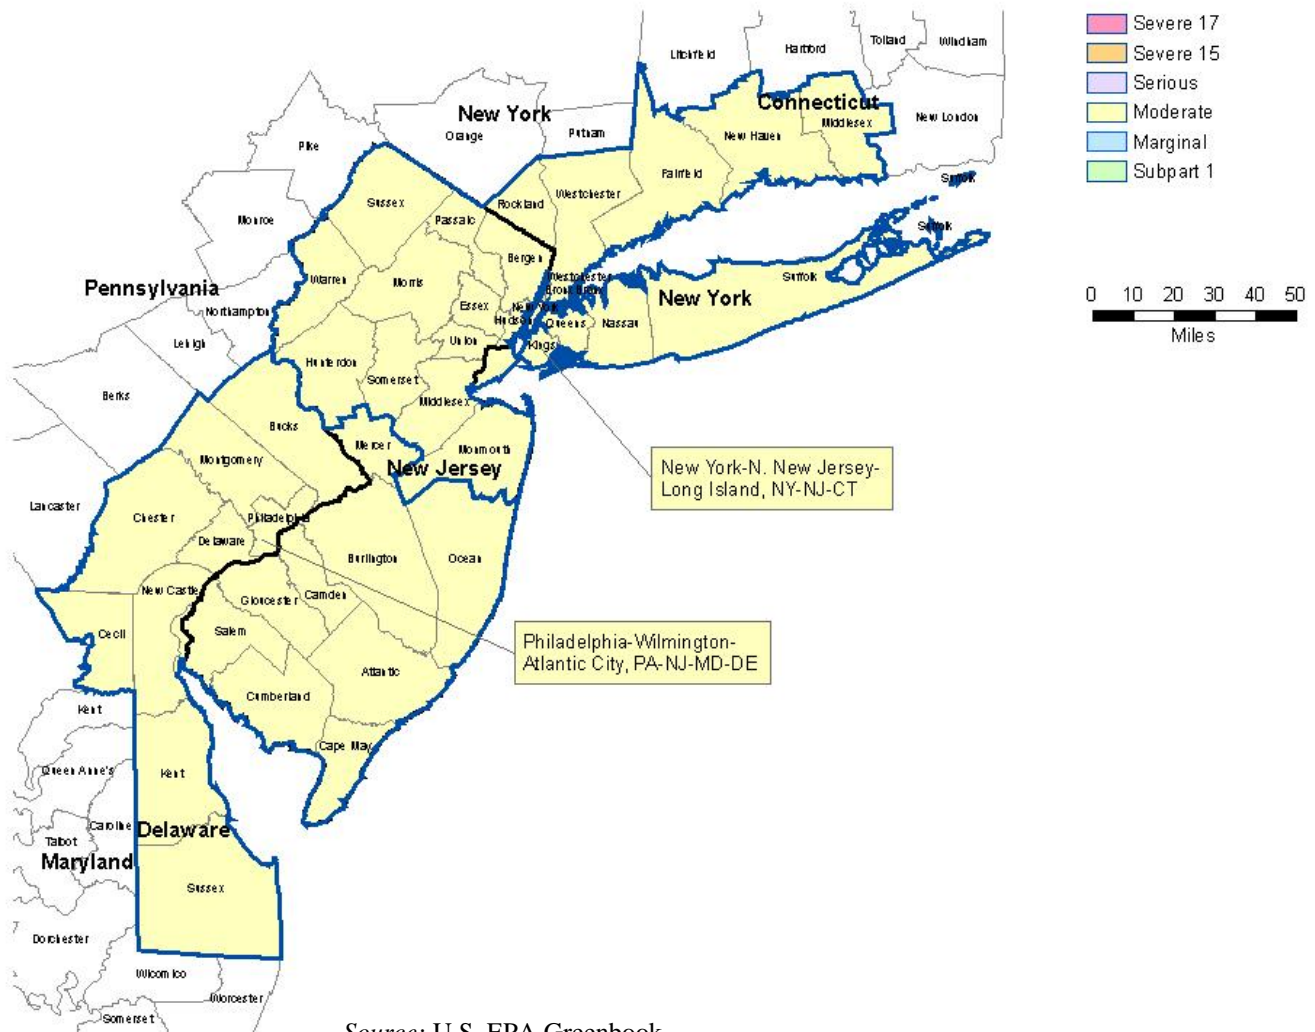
Severe 17
Severe 15
Serious
Moderate
Marginal
Subpart 1

0 10 20 30 40 50
Miles

Litchfield
Hartford
Tolland
Windham
New York
Connecticut
Orange
Putnam
Middlesex
New London
New Haven
Pike
Fairfield
Suffolk
Sussex
Westchester
Monroe
Passaic
Rockland
Suffolk
Bergen
Suffolk
Pennsylvania
Warren
Morris
Westchester
Bronx
New York
Northampton
Essex
New York
Hudson
Queens
Nassau
Lehigh
Union
Kings
Hunterdon
Somerset
Berks
Middlesex
Bucks
Mercer
Monmouth
Montgomery
New Jersey
New York-N. New Jersey-Long Island, NY-NJ-CT
Lancaster
Chester
Philadelphia
Delaware
Burlington
Ocean
New Castle
Gloucester
Camden
Cecil
Salem
Philadelphia-Wilmington-Atlantic City, PA-NJ-MD-DE
Atlantic
Cumberland
Kent
Cape May
Queen Anne's
Kent
Caroline
Delaware
Talbot
Maryland
Sussex
Dorchester
Wicomico
Worcester
Somerset

Source: U.S. EPA Greenbook